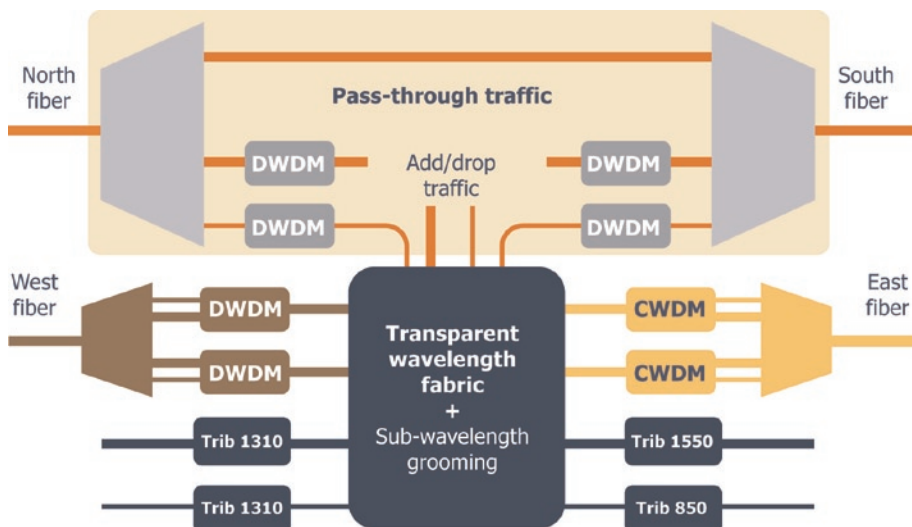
North fiber

Pass-through traffic

South fiber

DWDM

Add/drop traffic

DWDM

DWDM

DWDM

West fiber

DWDM

DWDM

Transparent wavelength fabric + Sub-wavelength grooming

CWDM

CWDM

East fiber

Trib 1310

Trib 1310

Trib 1550

Trib 850